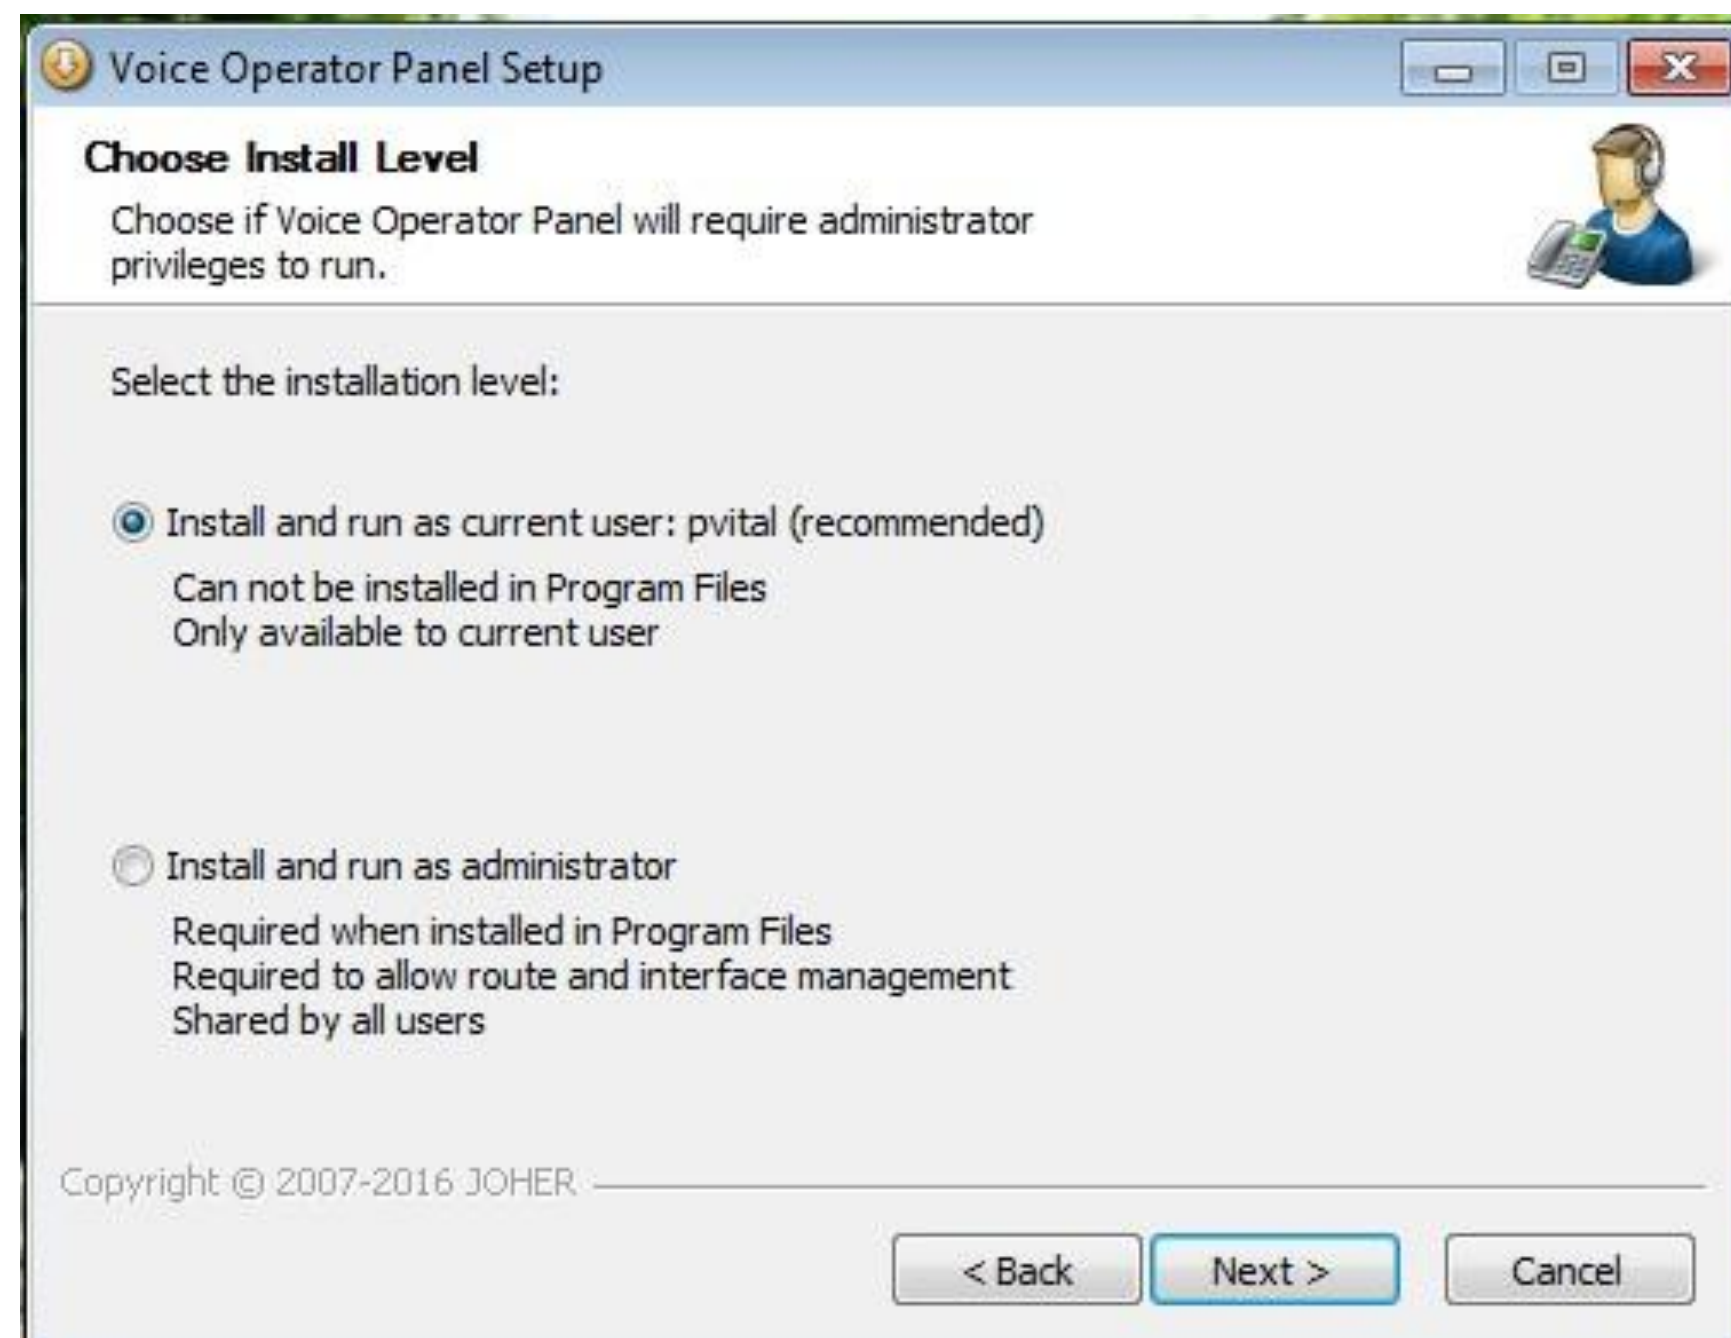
Voice Operator Panel Setup

Choose Install Level

Choose if Voice Operator Panel will require administrator privileges to run.

Select the installation level:

Install and run as current user: pvital (recommended)

Can not be installed in Program Files
Only available to current user

Install and run as administrator

Required when installed in Program Files
Required to allow route and interface management
Shared by all users

Copyright © 2007-2016 JOHER

< Back Next > Cancel